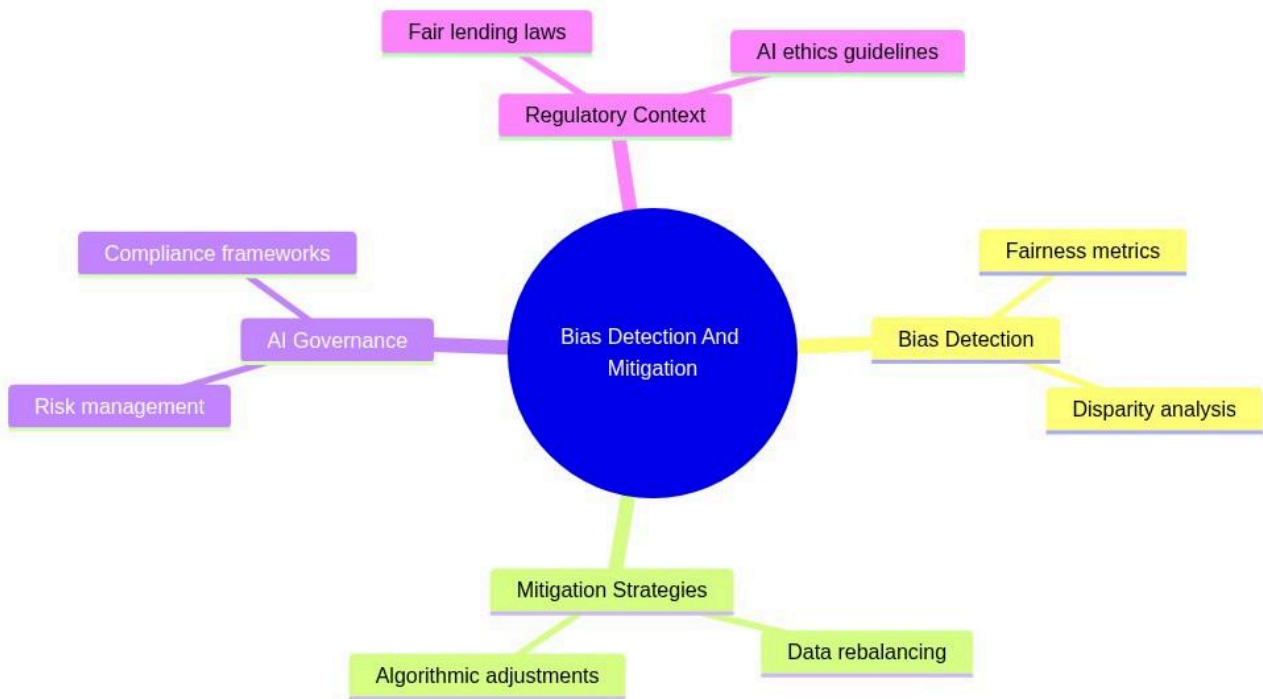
Fair lending laws

AI ethics guidelines

Regulatory Context

Compliance frameworks

AI Governance

Risk management

Bias Detection And Mitigation

Fairness metrics

Bias Detection

Disparity analysis

Mitigation Strategies

Algorithmic adjustments

Data rebalancing